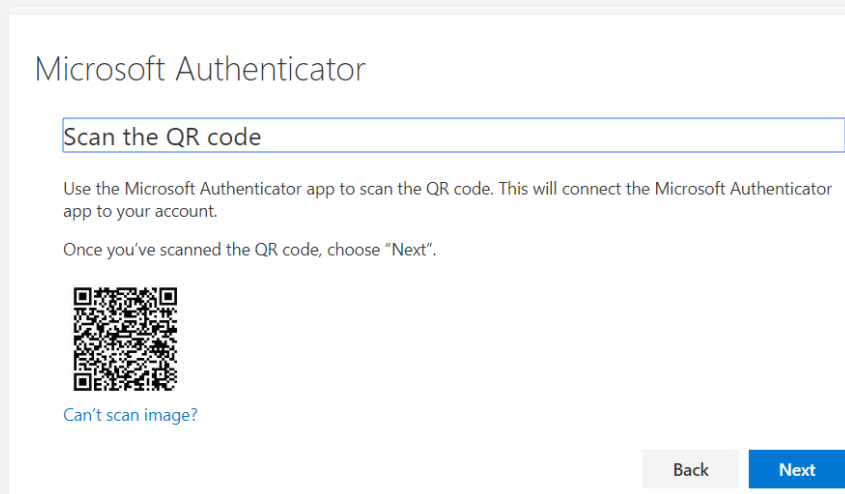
Microsoft Authenticator

Scan the QR code

Use the Microsoft Authenticator app to scan the QR code. This will connect the Microsoft Authenticator app to your account.

Once you've scanned the QR code, choose "Next".

Can't scan image?

Back

Next